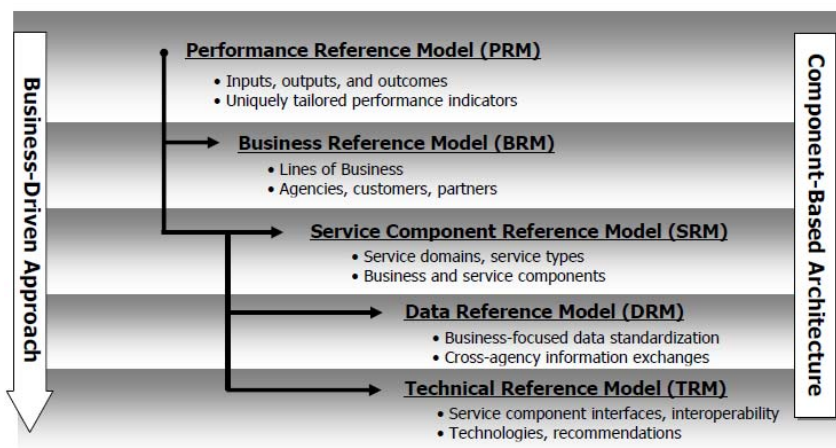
Business-Driven Approach

Performance Reference Model (PRM)
• Inputs, outputs, and outcomes
• Uniquely tailored performance indicators

Business Reference Model (BRM)
• Lines of Business
• Agencies, customers, partners

Service Component Reference Model (SRM)
• Service domains, service types
• Business and service components

Data Reference Model (DRM)
• Business-focused data standardization
• Cross-agency information exchanges

Technical Reference Model (TRM)
• Service component interfaces, interoperability
• Technologies, recommendations

Component-Based Architecture